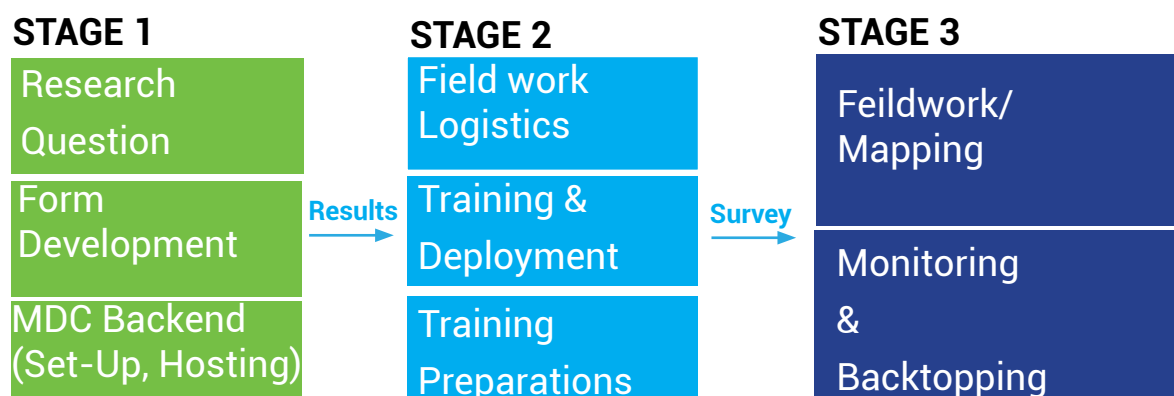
STAGE 1

Research Question

Form Development

MDC Backend (Set-Up, Hosting)

Results

STAGE 2

Field work Logistics

Training & Deployment

Training Preparations

Survey

STAGE 3

Feildwork/ Mapping

Monitoring & Backtopping